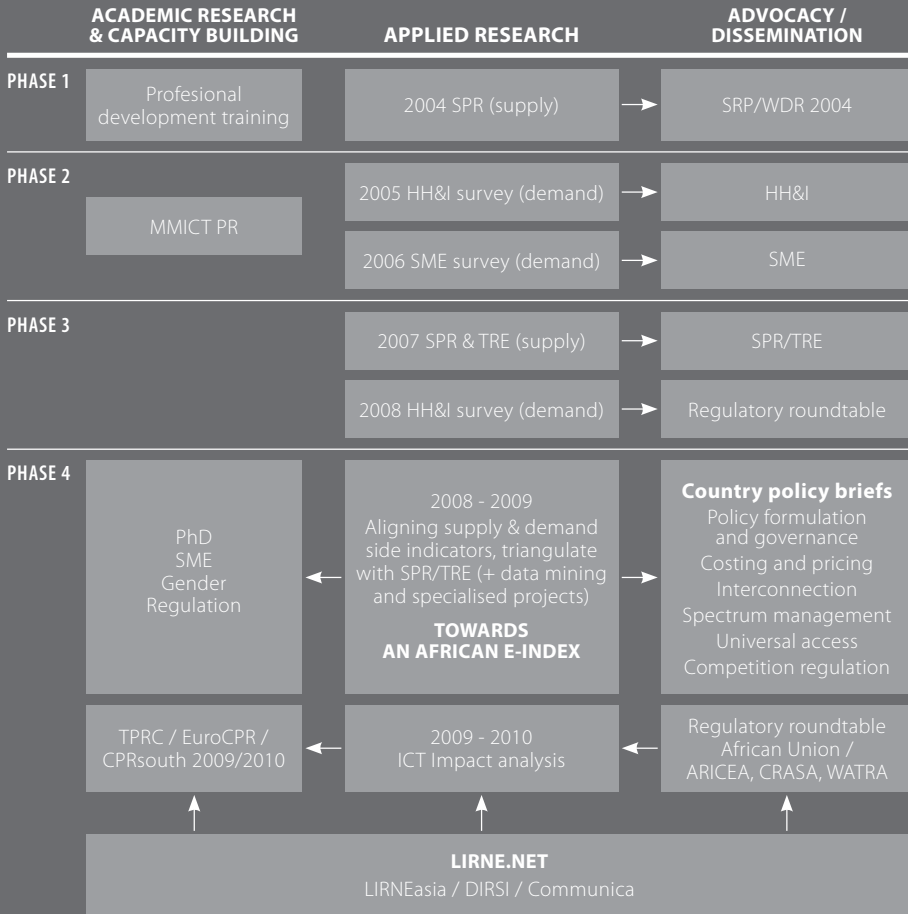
ACADEMIC RESEARCH & CAPACITY BUILDING

APPLIED RESEARCH

ADVOCACY / DISSEMINATION

PHASE 1

Profesional development training

2004 SPR (supply)

SRP/WDR 2004

PHASE 2

MMICT PR

2005 HH&I survey (demand)

HH&I

2006 SME survey (demand)

SME

PHASE 3

2007 SPR & TRE (supply)

SPR/TRE

2008 HH&I survey (demand)

Regulatory roundtable

PHASE 4

PhD
SME
Gender
Regulation

2008 - 2009
Aligning supply & demand side indicators, triangulate with SPR/TRE (+ data mining and specialised projects)

TOWARDS AN AFRICAN E-INDEX

Country policy briefs
Policy formulation and governance
Costing and pricing
Interconnection
Spectrum management
Universal access
Competition regulation

TPRC / EuroCPR / CPRsouth 2009/2010

2009 - 2010
ICT Impact analysis

Regulatory roundtable
African Union /
ARICEA, CRASA, WATRA

LIRNE.NET
LIRNEasia / DIRSI / Communica